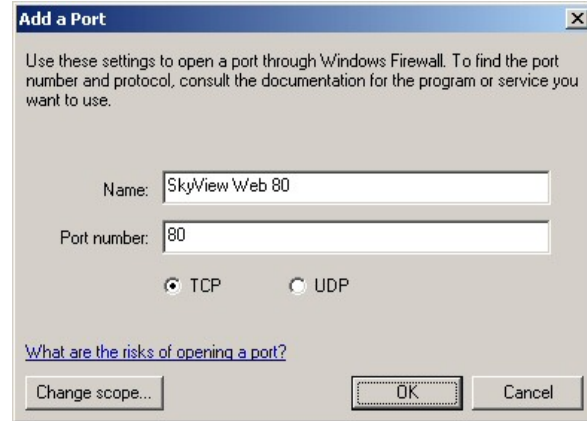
Add a Port

Use these settings to open a port through Windows Firewall. To find the port number and protocol, consult the documentation for the program or service you want to use.

Name: SkyView Web 80

Port number: 80

TCP UDP

What are the risks of opening a port?

Change scope... OK Cancel